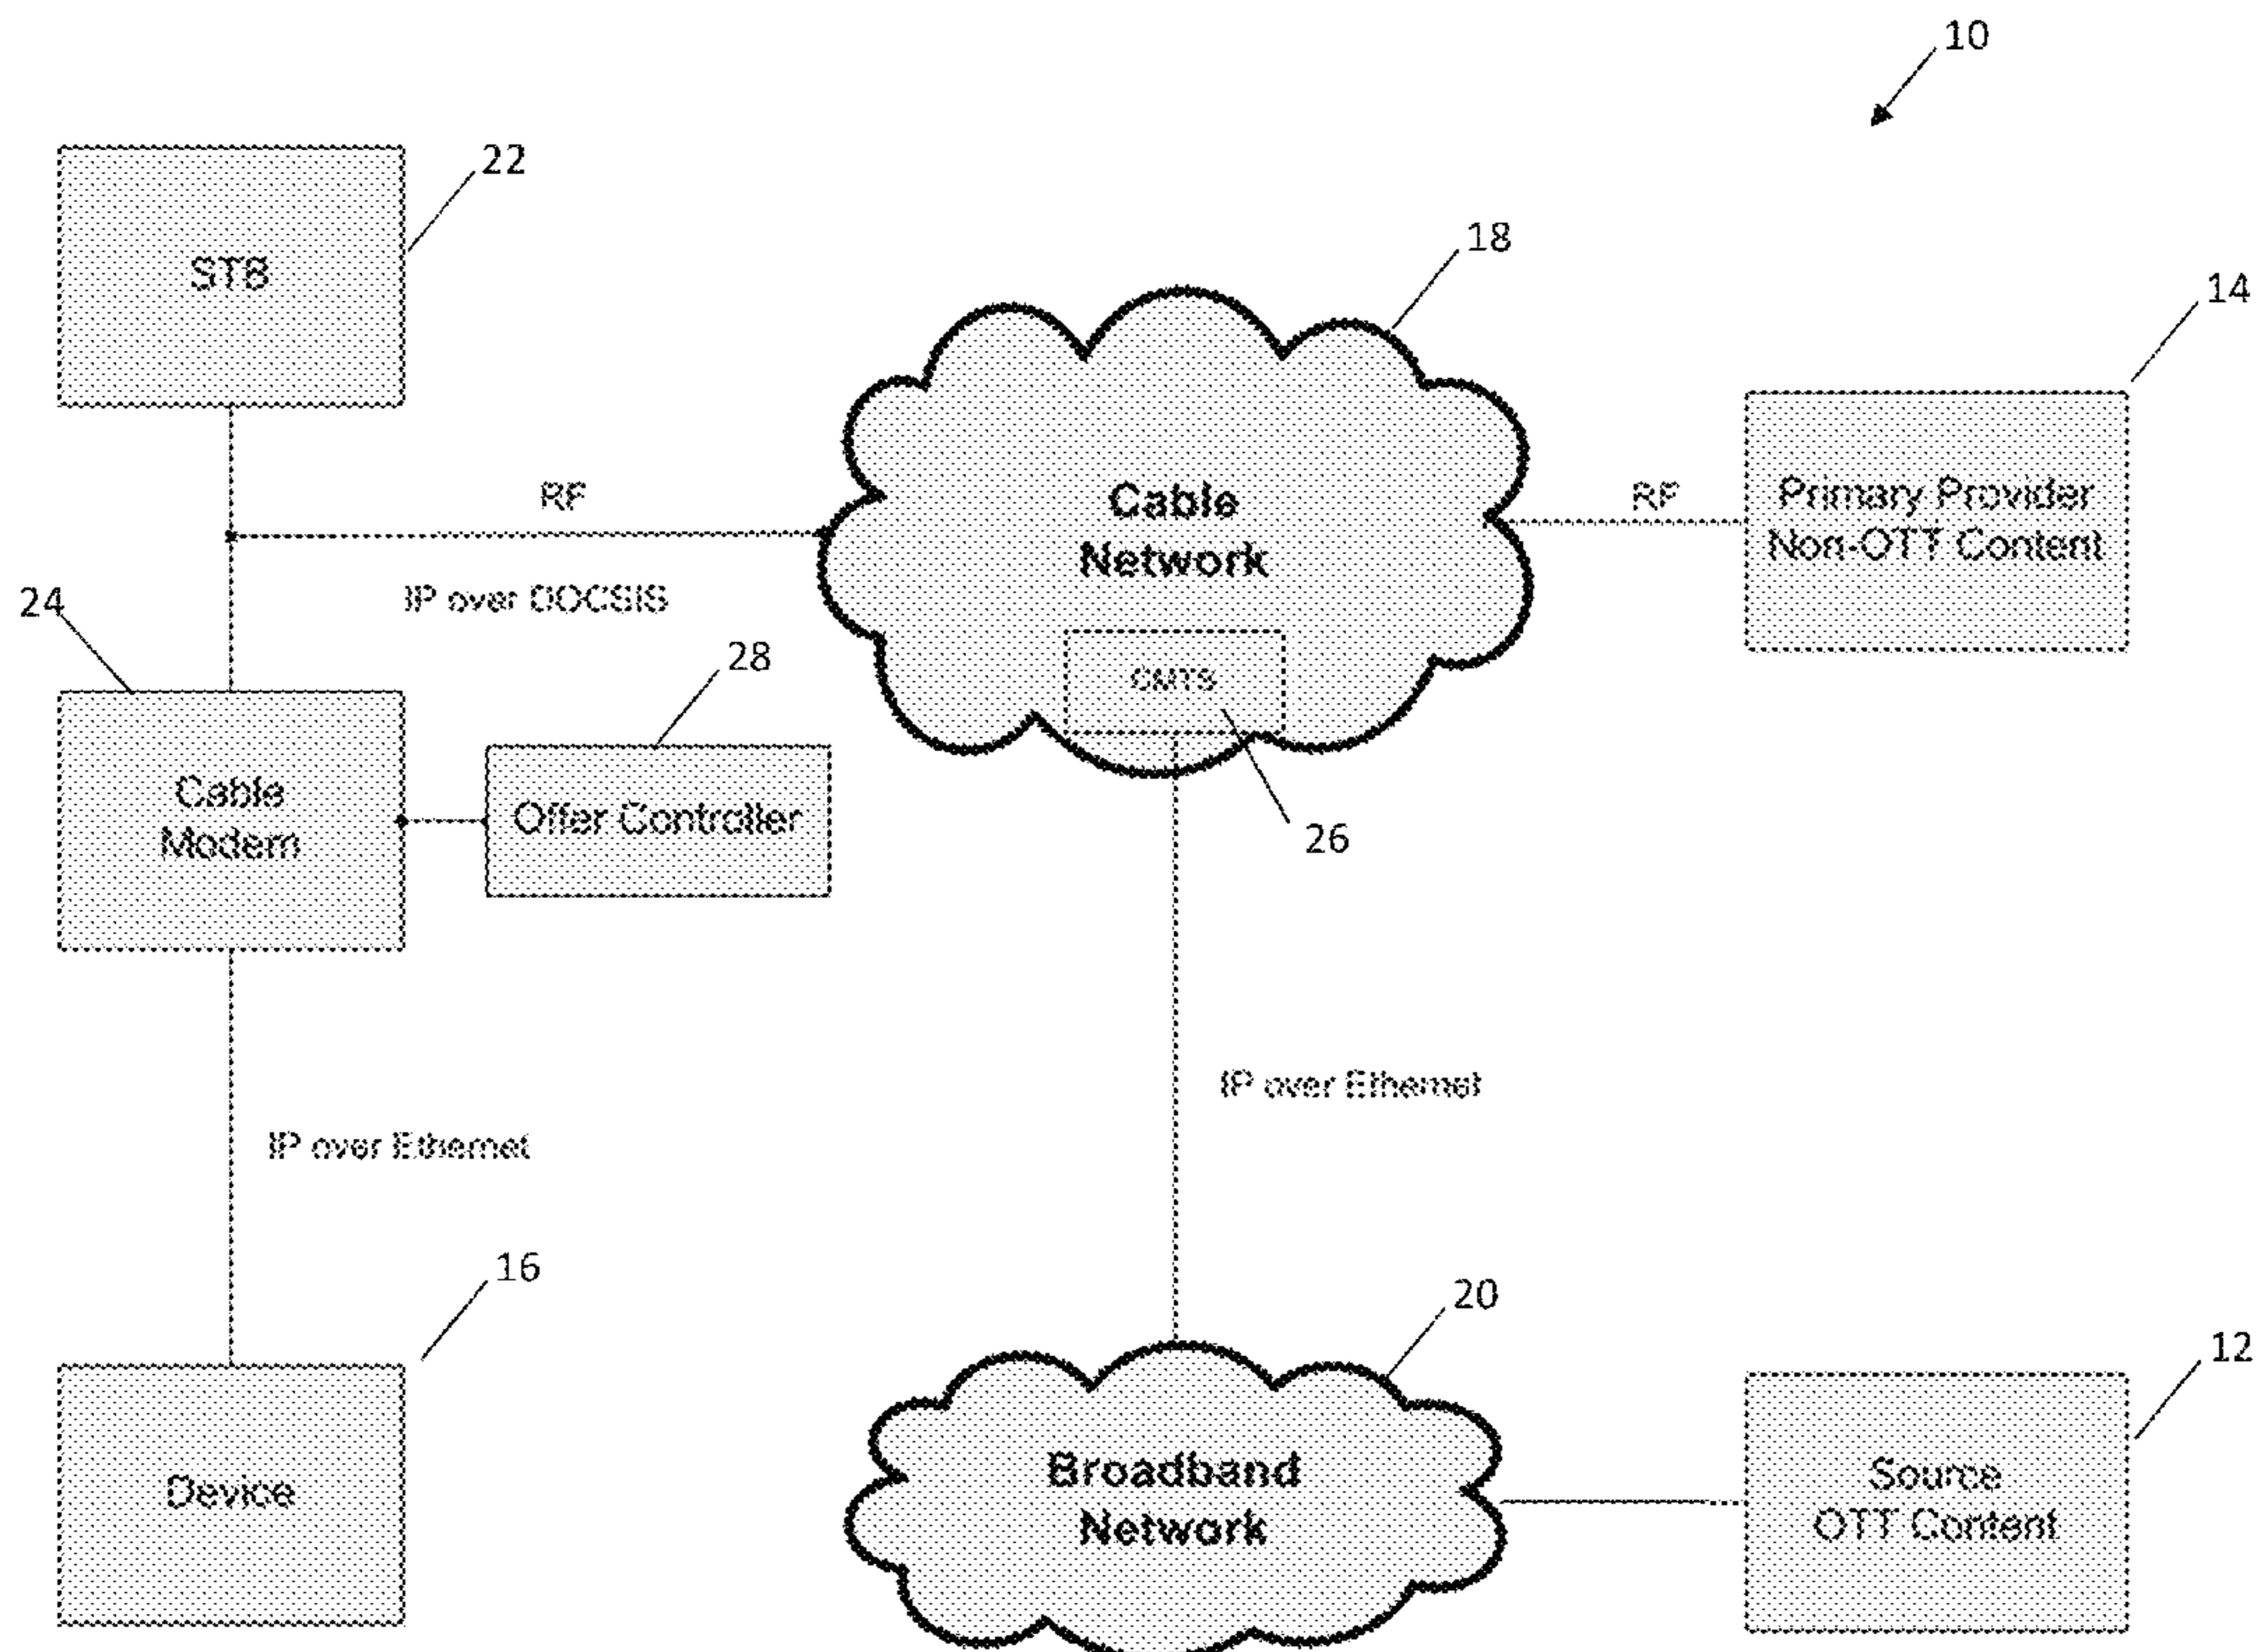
10

22

STB

18

14

RF

Cable Network

RF

Primary Provider Non-OTT Content

IP over DOCSIS

24

28

CMTS

Cable Modem

Offer Controller

26

IP over Ethernet

IP over Ethernet

16

20

12

Device

Broadband Network

Source OTT Content